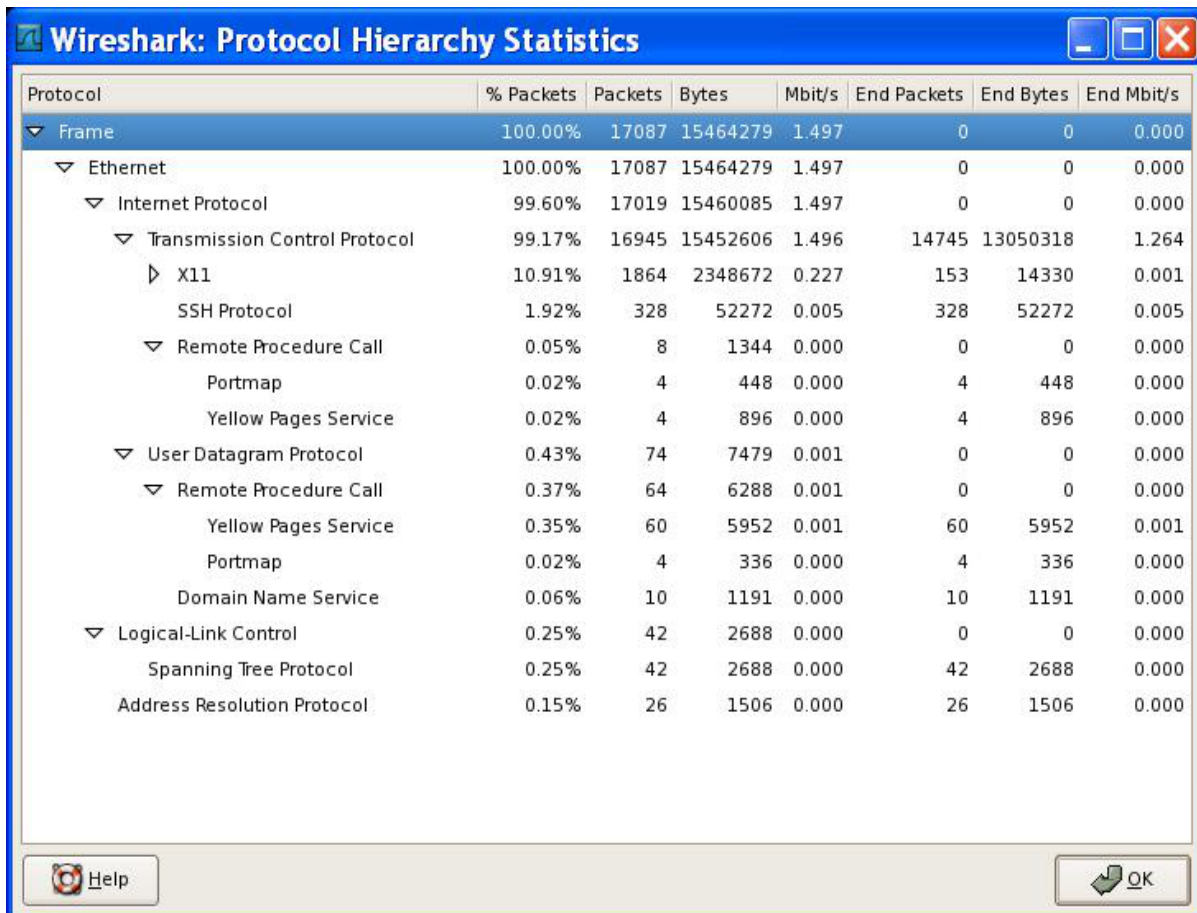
Wireshark: Protocol Hierarchy Statistics

| Protocol | % Packets | Packets | Bytes | Mbit/s | End Packets | End Bytes | End Mbit/s |
|---|---|---|---|---|---|---|---|
| Frame | 100.00% | 17087 | 15464279 | 1.497 | 0 | 0 | 0.000 |
| Ethernet | 100.00% | 17087 | 15464279 | 1.497 | 0 | 0 | 0.000 |
| Internet Protocol | 99.60% | 17019 | 15460085 | 1.497 | 0 | 0 | 0.000 |
| Transmission Control Protocol | 99.17% | 16945 | 15452606 | 1.496 | 14745 | 13050318 | 1.264 |
| X11 | 10.91% | 1864 | 2348672 | 0.227 | 153 | 14330 | 0.001 |
| SSH Protocol | 1.92% | 328 | 52272 | 0.005 | 328 | 52272 | 0.005 |
| Remote Procedure Call | 0.05% | 8 | 1344 | 0.000 | 0 | 0 | 0.000 |
| Portmap | 0.02% | 4 | 448 | 0.000 | 4 | 448 | 0.000 |
| Yellow Pages Service | 0.02% | 4 | 896 | 0.000 | 4 | 896 | 0.000 |
| User Datagram Protocol | 0.43% | 74 | 7479 | 0.001 | 0 | 0 | 0.000 |
| Remote Procedure Call | 0.37% | 64 | 6288 | 0.001 | 0 | 0 | 0.000 |
| Yellow Pages Service | 0.35% | 60 | 5952 | 0.001 | 60 | 5952 | 0.001 |
| Portmap | 0.02% | 4 | 336 | 0.000 | 4 | 336 | 0.000 |
| Domain Name Service | 0.06% | 10 | 1191 | 0.000 | 10 | 1191 | 0.000 |
| Logical-Link Control | 0.25% | 42 | 2688 | 0.000 | 0 | 0 | 0.000 |
| Spanning Tree Protocol | 0.25% | 42 | 2688 | 0.000 | 42 | 2688 | 0.000 |
| Address Resolution Protocol | 0.15% | 26 | 1506 | 0.000 | 26 | 1506 | 0.000 |

Help

OK